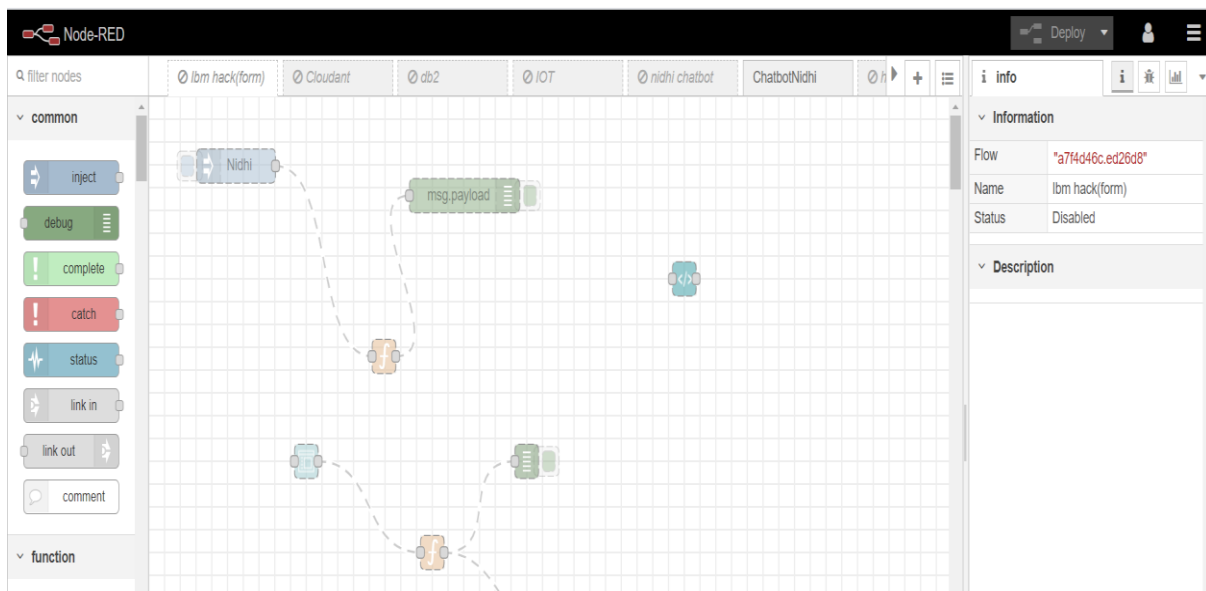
Node-RED

Deploy

filter nodes

Ibm hack(form) | Cloudant | db2 | IOT | nidhi chatbot | ChatbotNidhi | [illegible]

info

common

inject
debug
complete
catch
status
link in
link out
comment

function

Nidhi
msg.payload

Information

| Flow | "a7f4d46c.ed26d8" |
|---|---|
| Name | Ibm hack(form) |
| Status | Disabled |

Description